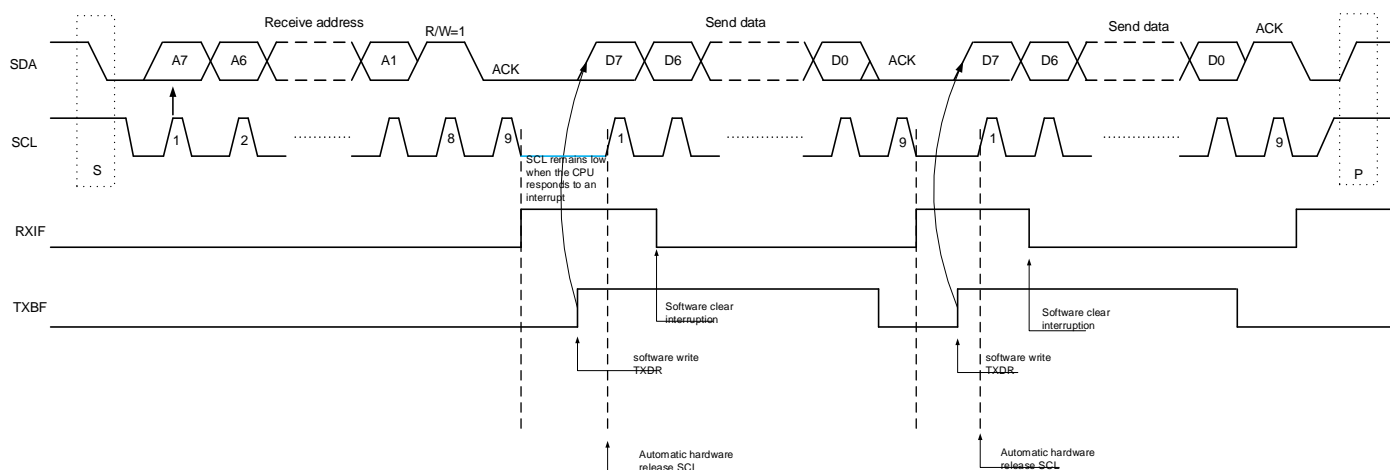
Receive address

R/W=1

Send data

Send data

ACK

SDA

A7

A6

A1

ACK

D7

D6

D0

ACK

D7

D6

D0

SCL

1

2

8

9

1

9

1

9

S

P

SCL remains low when the CPU responds to an interrupt

RXIF

TXBF

Software clear interruption

Software clear interruption

software write TXDR

software write TXDR

Automatic hardware release SCL

Automatic hardware release SCL